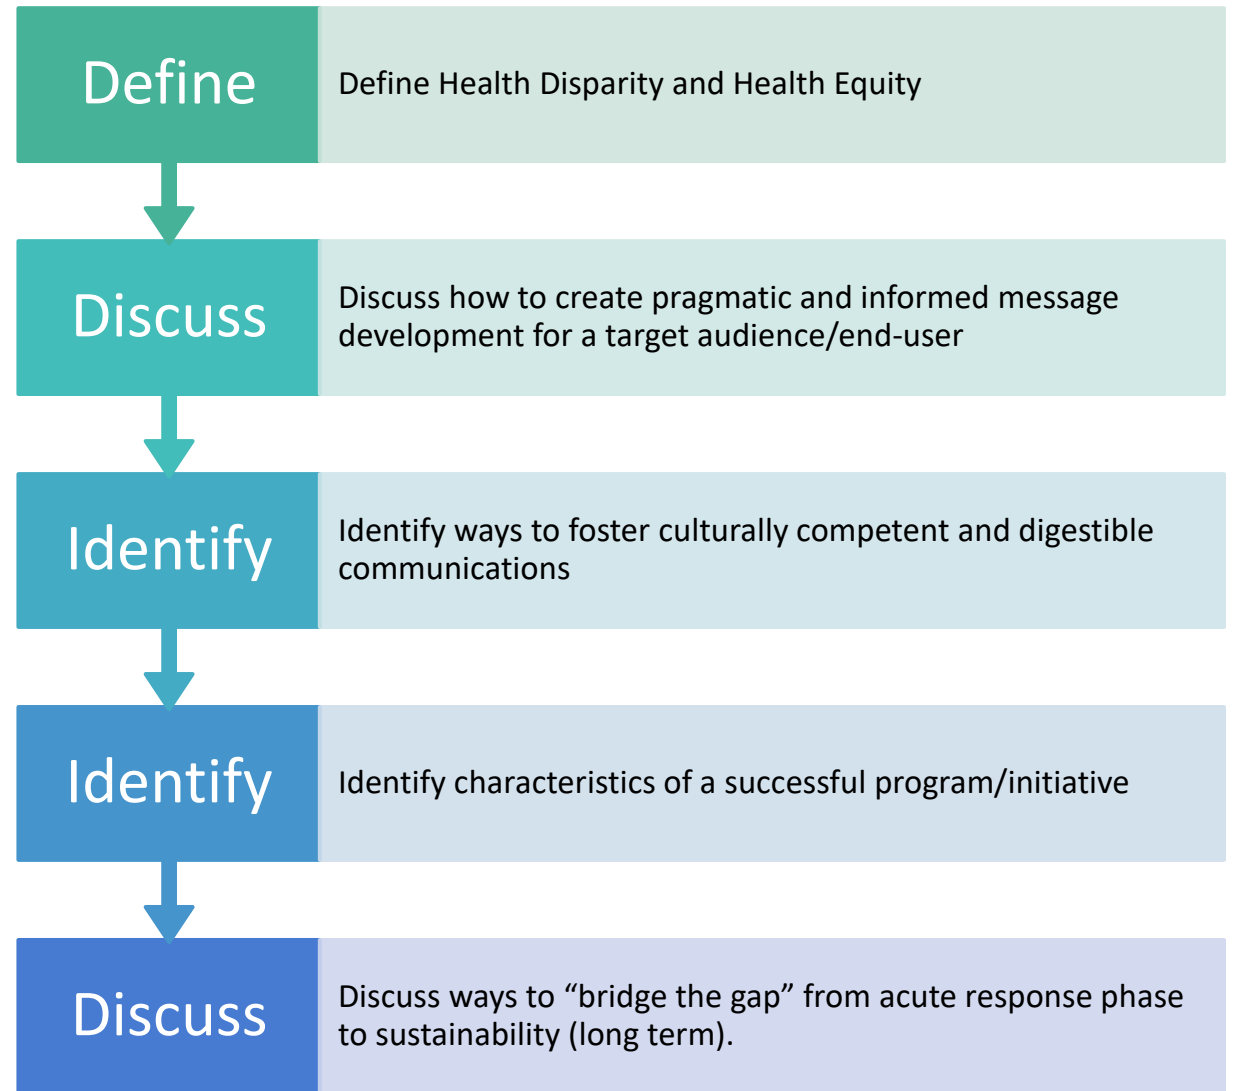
Define

Define Health Disparity and Health Equity

Discuss

Discuss how to create pragmatic and informed message development for a target audience/end-user

Identify

Identify ways to foster culturally competent and digestible communications

Identify

Identify characteristics of a successful program/initiative

Discuss

Discuss ways to “bridge the gap” from acute response phase to sustainability (long term).